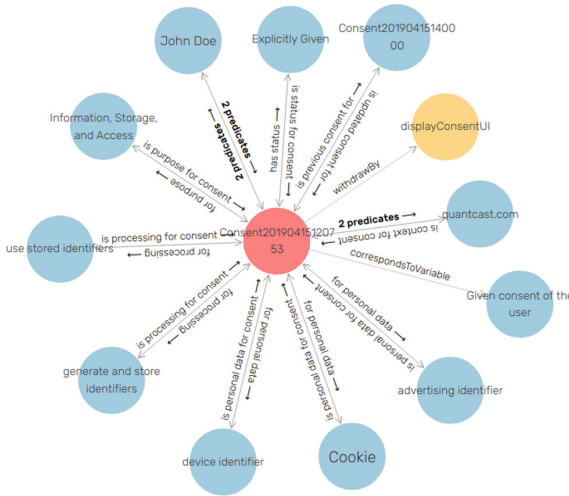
John Doe

Explicitly Given

Consent20190415140000

Information, Storage, and Access

displayConsentUI

quantcast.com

use stored identifiers

Consent20190415120753

Given consent of the user

generate and store identifiers

advertising identifier

device identifier

Cookie

2 predicates →

has status →

← is status for consent

is previous consent for →

← is updated consent for

withdrawBy

is purpose for consent →

← for purpose

2 predicates →

← is context for consent

correspondsToVariable

is processing for consent →

← for processing

is processing for consent →

← for processing

for personal data →

← is personal data for consent

is personal data for consent →

← for personal data

for personal data →

← is personal data for consent